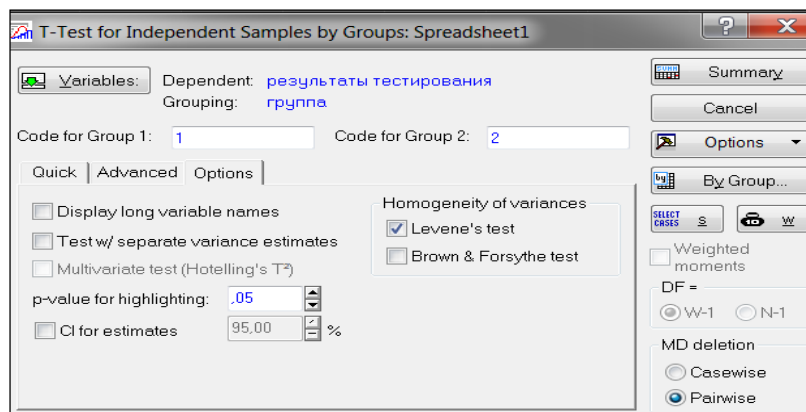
T-Test for Independent Samples by Groups: Spreadsheet1

Variables: Dependent: результаты тестирования
Grouping: группа

Summary
Cancel
Options
By Group...
SELECT CASES S
W

Code for Group 1: 1
Code for Group 2: 2

Quick | Advanced | Options

Display long variable names
Test w/ separate variance estimates
Multivariate test (Hotelling's T²)
p-value for highlighting: ,05
CI for estimates 95,00 %

Homogeneity of variances
Levene's test
Brown & Forsythe test

Weighted moments
DF =
W-1
N-1

MD deletion
Casewise
Pairwise